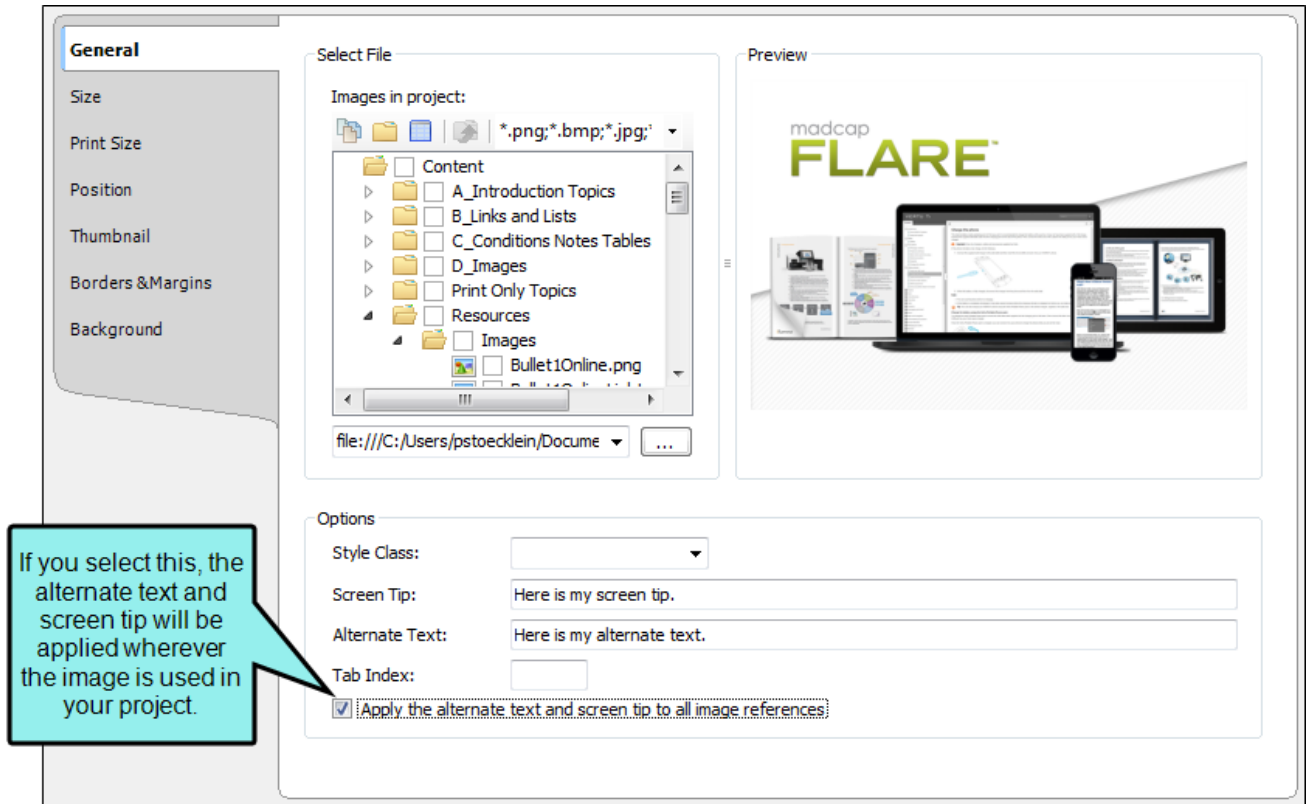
General

Size

Print Size

Position

Thumbnail

Borders &Margins

Background

Select File

Images in project:

*.png;*.bmp;*.jpg;

Content

A_Introduction Topics

B_Links and Lists

C_Conditions Notes Tables

D_Images

Print Only Topics

Resources

Images

Bullet1Online.png

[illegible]

file:///C:/Users/pstoecklein/Docume

...

Preview

madcap FLARE

Options

Style Class:

Screen Tip: Here is my screen tip.

Alternate Text: Here is my alternate text.

Tab Index:

Apply the alternate text and screen tip to all image references

If you select this, the alternate text and screen tip will be applied wherever the image is used in your project.